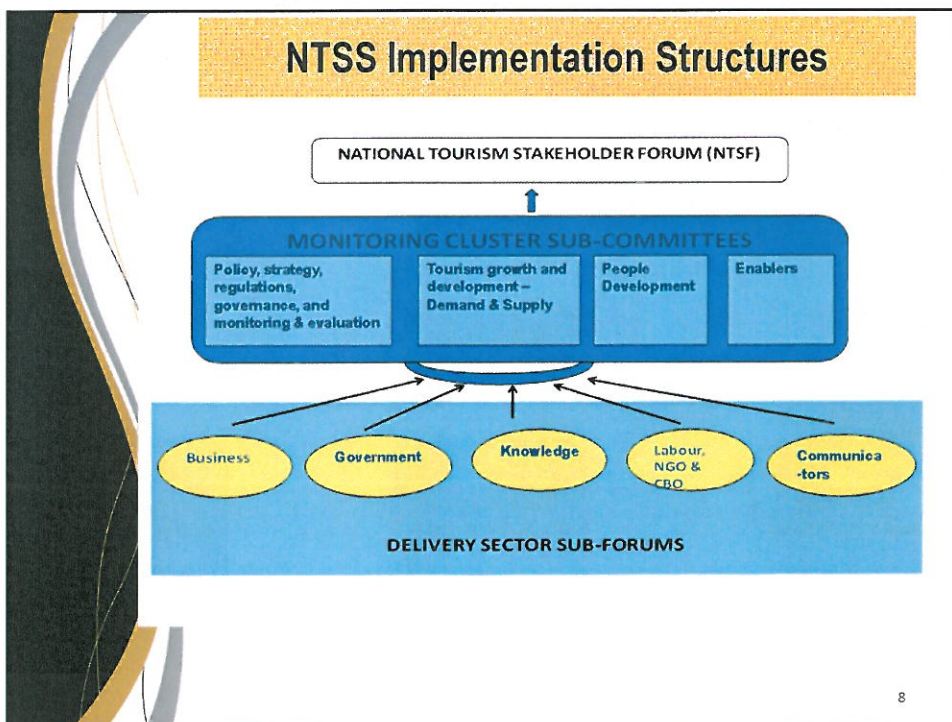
NTSS Implementation Structures

NATIONAL TOURISM STAKEHOLDER FORUM (NTSF)

MONITORING CLUSTER SUB-COMMITTEES

Policy, strategy, regulations, governance, and monitoring & evaluation

Tourism growth and development – Demand & Supply

People Development

Enablers

Business

Government

Knowledge

Labour, NGO & CBO

Communica -tors

DELIVERY SECTOR SUB-FORUMS

8